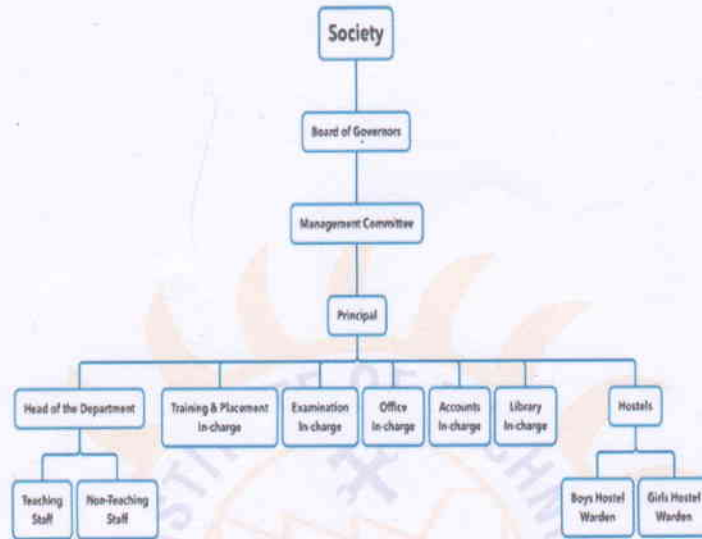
Society

Board of Governors

Management Committee

Principal

Head of the Department

Training & Placement In-charge

Examination In-charge

Office In-charge

Accounts In-charge

Library In-charge

Hostels

Teaching Staff

Non-Teaching Staff

Boys Hostel Warden

Girls Hostel Warden